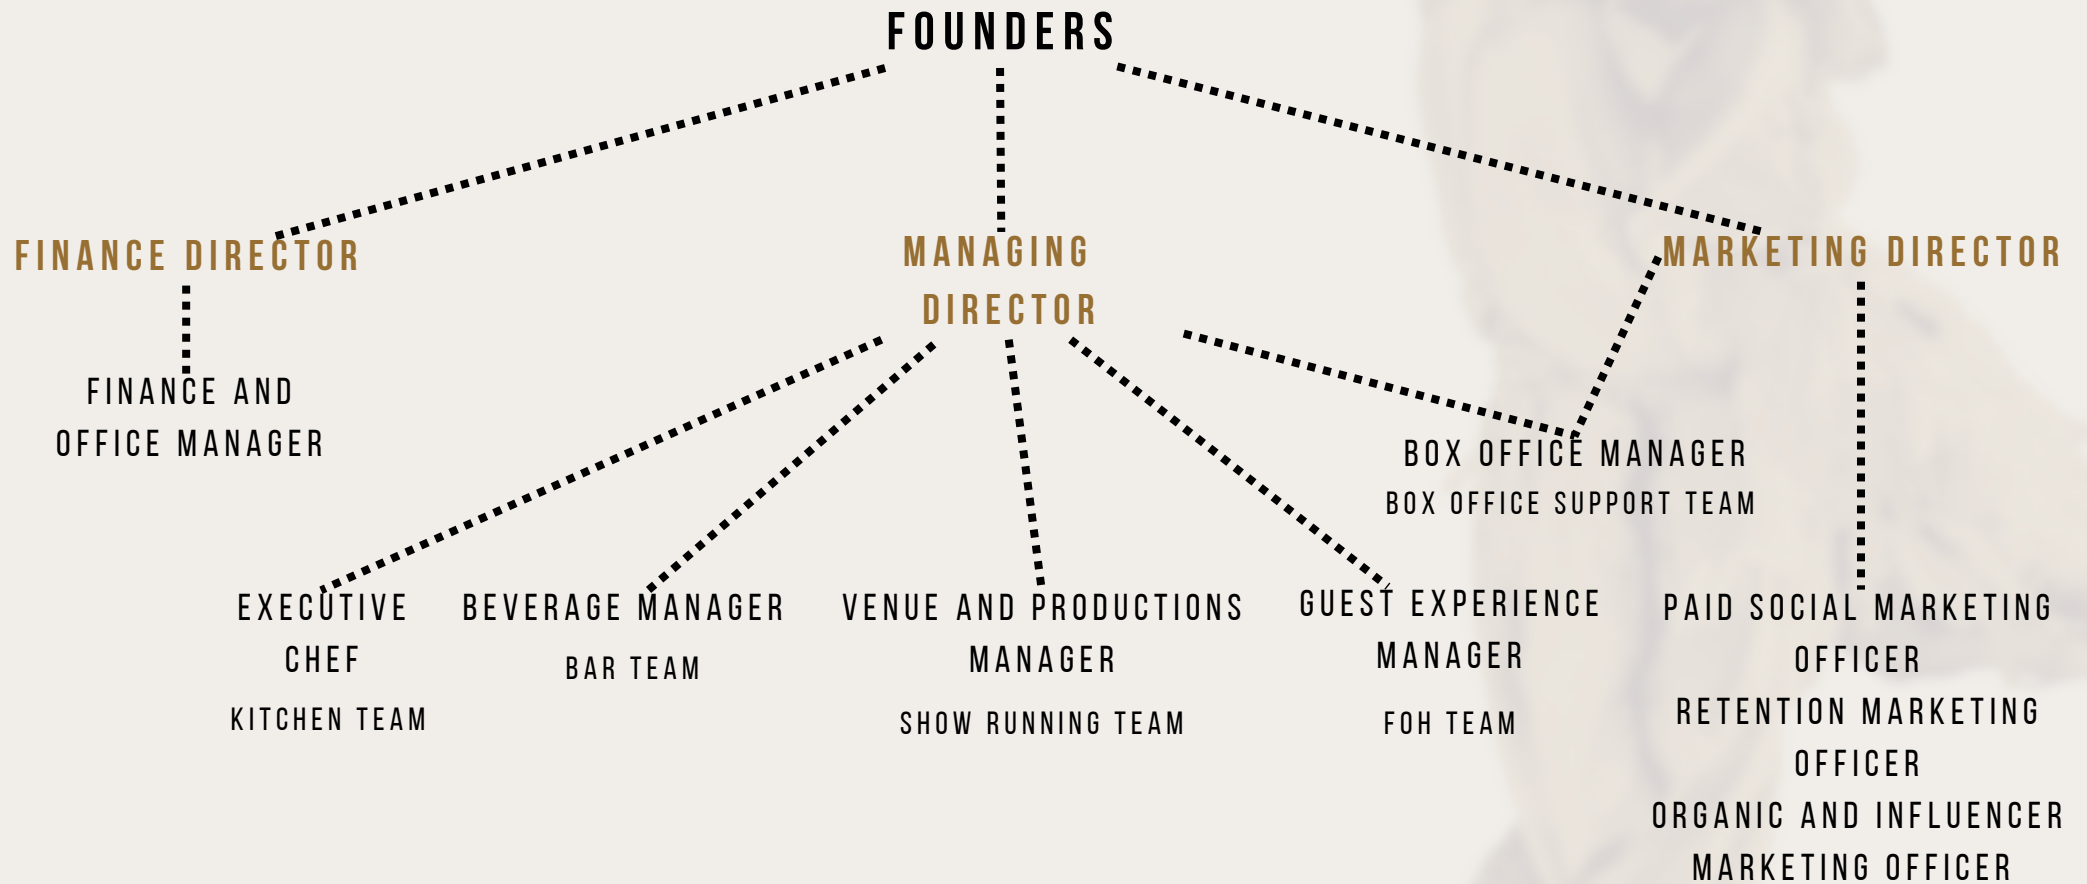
FOUNDERS

FINANCE DIRECTOR

MANAGING DIRECTOR

MARKETING DIRECTOR

FINANCE AND OFFICE MANAGER

BOX OFFICE MANAGER
BOX OFFICE SUPPORT TEAM

EXECUTIVE CHEF
KITCHEN TEAM

BEVERAGE MANAGER
BAR TEAM

VENUE AND PRODUCTIONS MANAGER
SHOW RUNNING TEAM

GUEST EXPERIENCE MANAGER
FOH TEAM

PAID SOCIAL MARKETING OFFICER
RETENTION MARKETING OFFICER
ORGANIC AND INFLUENCER MARKETING OFFICER